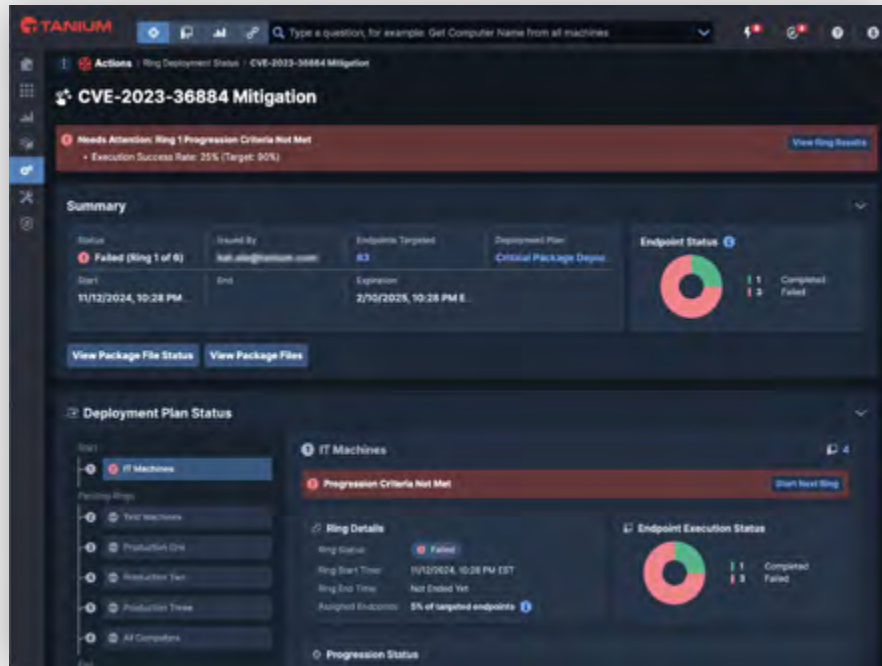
TANIUM

Type a question, for example: Get Computer Name from all machines

Actions / Ring Deployment Status / CVE-2023-36884 Mitigation

CVE-2023-36884 Mitigation

Needs Attention: Ring 1 Progression Criteria Not Met
• Execution Success Rate: 25% (Target: 90%)

View Ring Results

Summary

Status
Failed (Ring 1 of 6)

Issued By
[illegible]@tanium.com

Endpoints Targeted
83

Deployment Plan
Critical Package Depo...

Start
11/12/2024, 10:28 PM...

End

Expiration
2/10/2025, 10:28 PM E...

Endpoint Status

1 Completed
3 Failed

View Package File Status
View Package Files

Deployment Plan Status

Start

IT Machines

Pending Rings

Test Machines

Production One

Production Two

Production Three

All Computers

End

IT Machines

4

Progression Criteria Not Met

Start Next Ring

Ring Details

Ring Status: Failed
Ring Start Time: 11/12/2024, 10:28 PM EST
Ring End Time: Not Ended Yet
Assigned Endpoints: 5% of targeted endpoints

Endpoint Execution Status

1 Completed
3 Failed

Progression Status